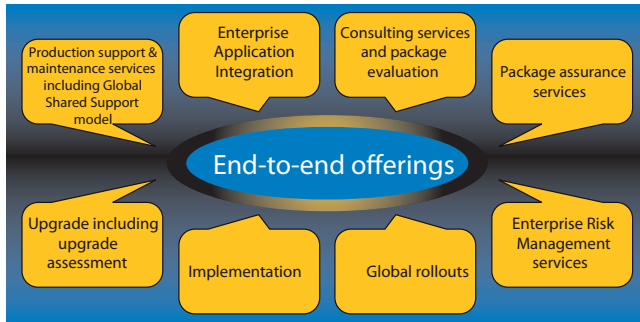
Production support & maintenance services including Global Shared Support model

Enterprise Application Integration

Consulting services and package evaluation

Package assurance services

End-to-end offerings

Upgrade including upgrade assessment

Implementation

Global rollouts

Enterprise Risk Management services